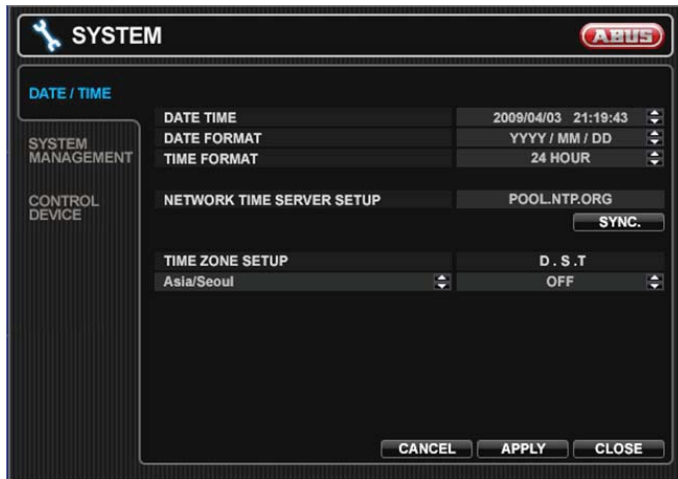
SYSTEM

ABUS

DATE / TIME

SYSTEM MANAGEMENT

CONTROL DEVICE

| DATE TIME | 2009/04/03 21:19:43 |
|---|---|
| DATE FORMAT | YYYY / MM / DD |
| TIME FORMAT | 24 HOUR |

NETWORK TIME SERVER SETUP | POOL.NTP.ORG

SYNC.

| TIME ZONE SETUP | D . S . T |
|---|---|
| Asia/Seoul | OFF |

CANCEL APPLY CLOSE